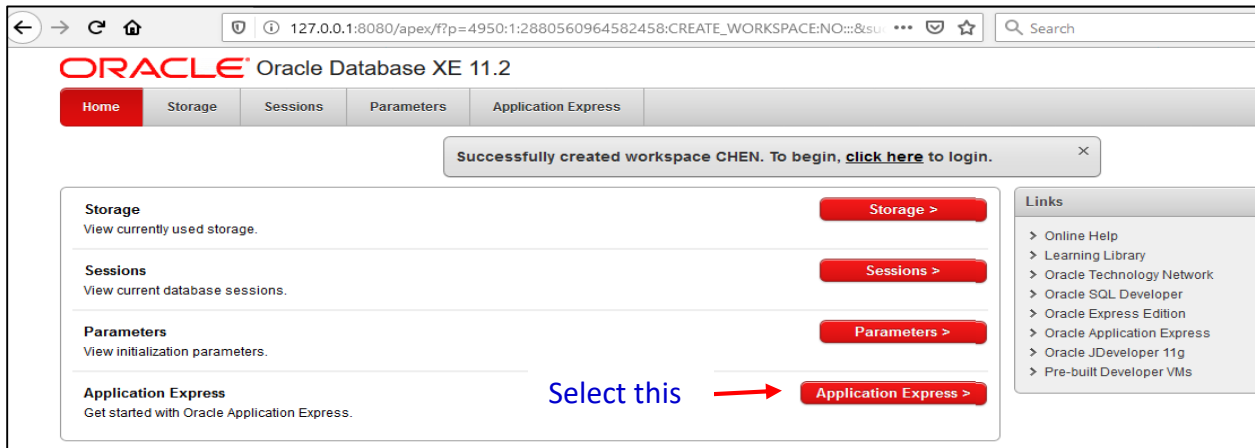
127.0.0.1:8080/apex/f?p=4950:1:2880560964582458:CREATE_WORKSPACE:NO:::&su

Search

ORACLE Oracle Database XE 11.2

Home | Storage | Sessions | Parameters | Application Express

Successfully created workspace CHEN. To begin, click here to login.

×

Storage
View currently used storage.

Storage >

Sessions
View current database sessions.

Sessions >

Parameters
View initialization parameters.

Parameters >

Application Express
Get started with Oracle Application Express.

Select this

Application Express >

Links

> Online Help
> Learning Library
> Oracle Technology Network
> Oracle SQL Developer
> Oracle Express Edition
> Oracle Application Express
> Oracle JDeveloper 11g
> Pre-built Developer VMs